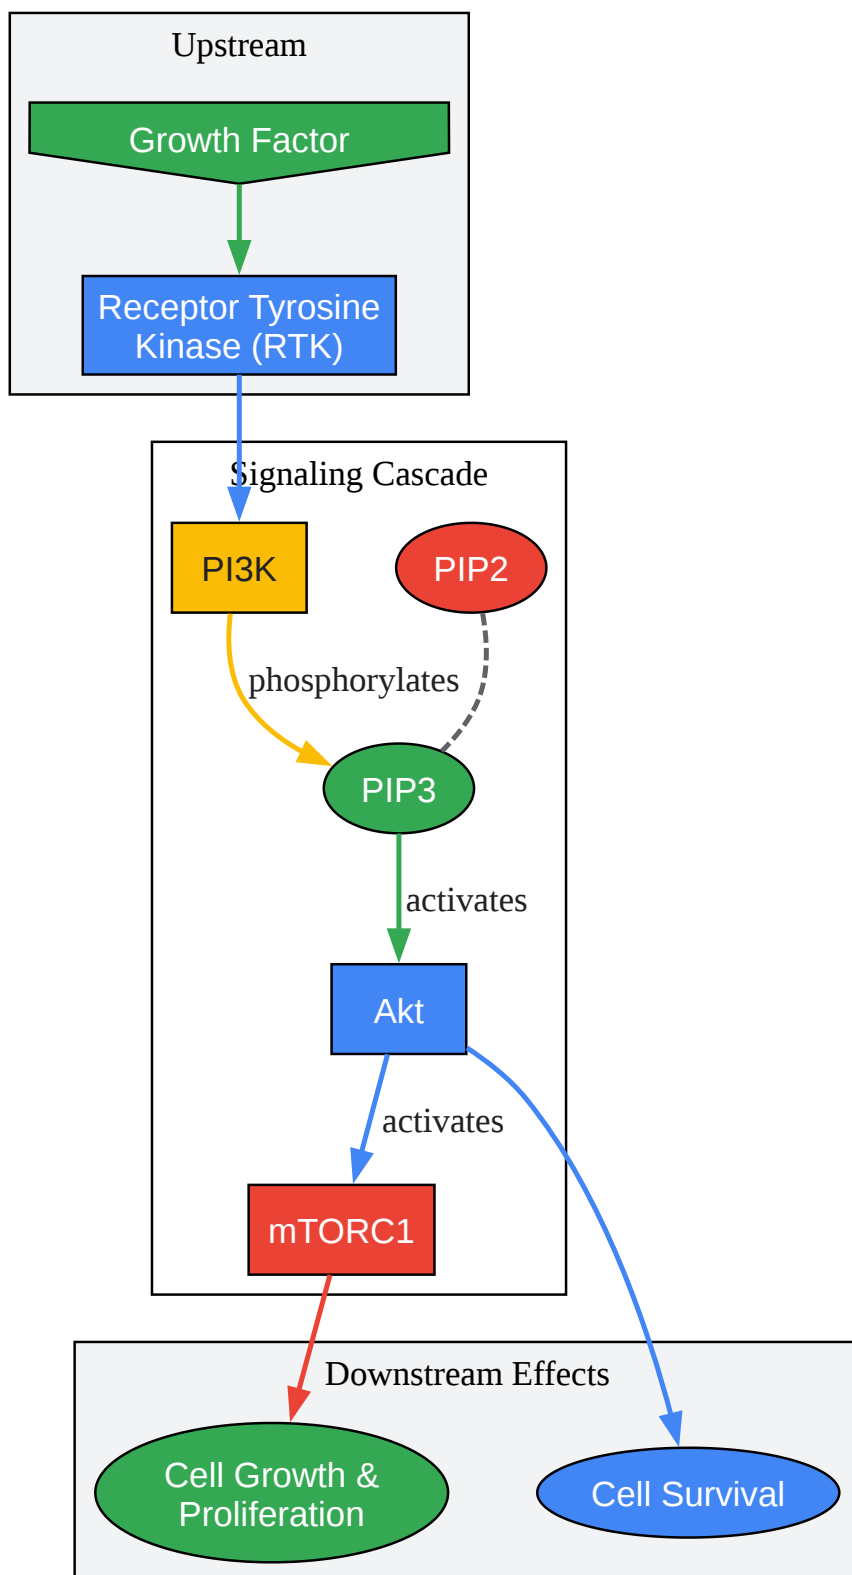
Upstream

Growth Factor

Receptor Tyrosine Kinase (RTK)

Signaling Cascade

PI3K

PIP2

phosphorylates

PIP3

activates

Akt

activates

mTORC1

Downstream Effects

Cell Growth & Proliferation

Cell Survival